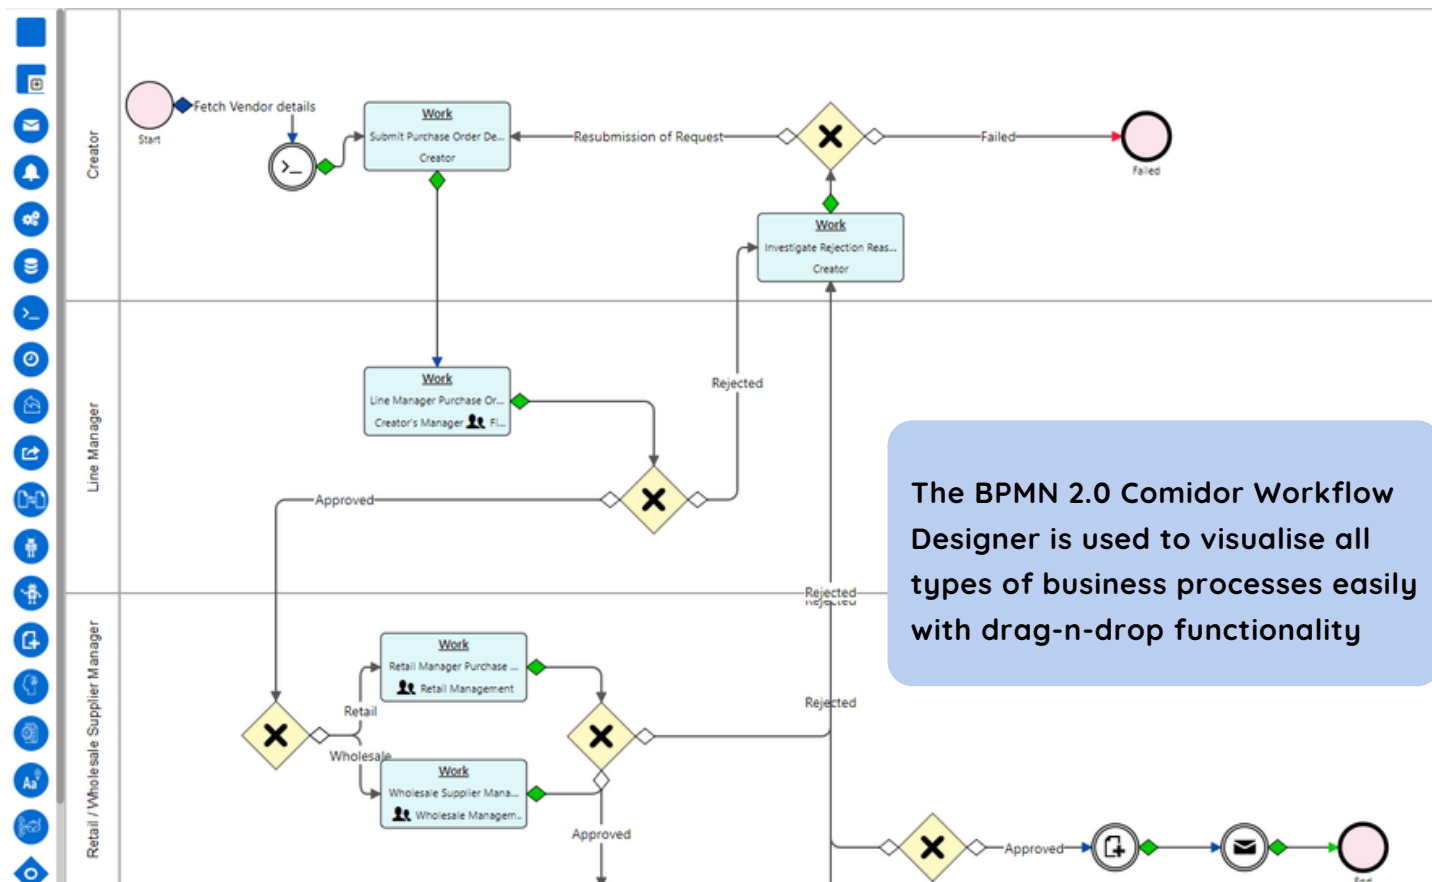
Creator

Start

Fetch Vendor details

Work
Submit Purchase Order De...
Creator

Resubmission of Request

Failed

Failed

Work
Investigate Rejection Reas...
Creator

Line Manager

Work
Line Manager Purchase Or...
Creator's Manager Fl...

Rejected

Approved

Rejected

Retail / Wholesale Supplier Manager

Work
Retail Manager Purchase ...
Retail Management

Retail

Wholesale

Work
Wholesale Supplier Mana...
Wholesale Managem...

Rejected

Approved

Approved

The BPMN 2.0 Comidor Workflow Designer is used to visualise all types of business processes easily with drag-n-drop functionality